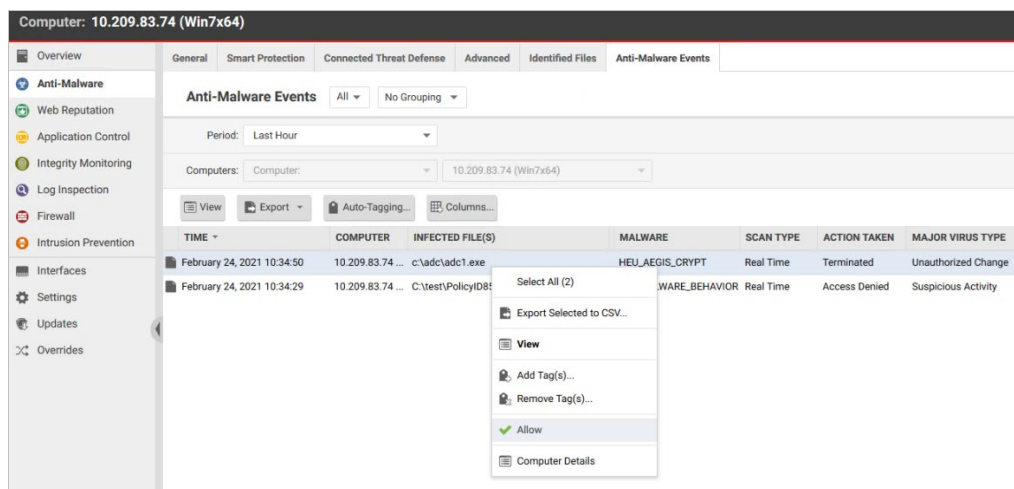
Computer: 10.209.83.74 (Win7x64)

Overview
Anti-Malware
Web Reputation
Application Control
Integrity Monitoring
Log Inspection
Firewall
Intrusion Prevention
Interfaces
Settings
Updates
Overrides

General | Smart Protection | Connected Threat Defense | Advanced | Identified Files | Anti-Malware Events

Anti-Malware Events All ▾ No Grouping ▾

Period: Last Hour

Computers: Computer: 10.209.83.74 (Win7x64)

View | Export ▾ | Auto-Tagging... | Columns...

| TIME ▾ | COMPUTER | INFECTED FILE(S) | MALWARE | SCAN TYPE | ACTION TAKEN | MAJOR VIRUS TYPE |
|---|---|---|---|---|---|---|
| February 24, 2021 10:34:50 | 10.209.83.74 ... | c:\adc\adc1.exe | HEU_AEGIS_CRYPT | Real Time | Terminated | Unauthorized Change |
| February 24, 2021 10:34:29 | 10.209.83.74 ... | C:\test\PolicyID8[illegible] | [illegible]WARE_BEHAVIOR | Real Time | Access Denied | Suspicious Activity |

Select All (2)
Export Selected to CSV...
View
Add Tag(s)...
Remove Tag(s)...
Allow
Computer Details